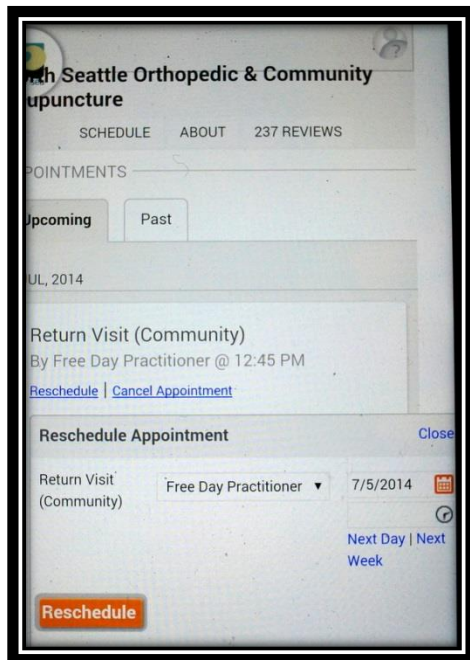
rth Seattle Orthopedic & Community upuncture

SCHEDULE ABOUT 237 REVIEWS

POINTMENTS

Upcoming Past

UL, 2014

Return Visit (Community)
By Free Day Practitioner @ 12:45 PM
Reschedule | Cancel Appointment

Reschedule Appointment Close

Return Visit (Community) Free Day Practitioner ▼ 7/5/2014

Next Day | Next Week

Reschedule